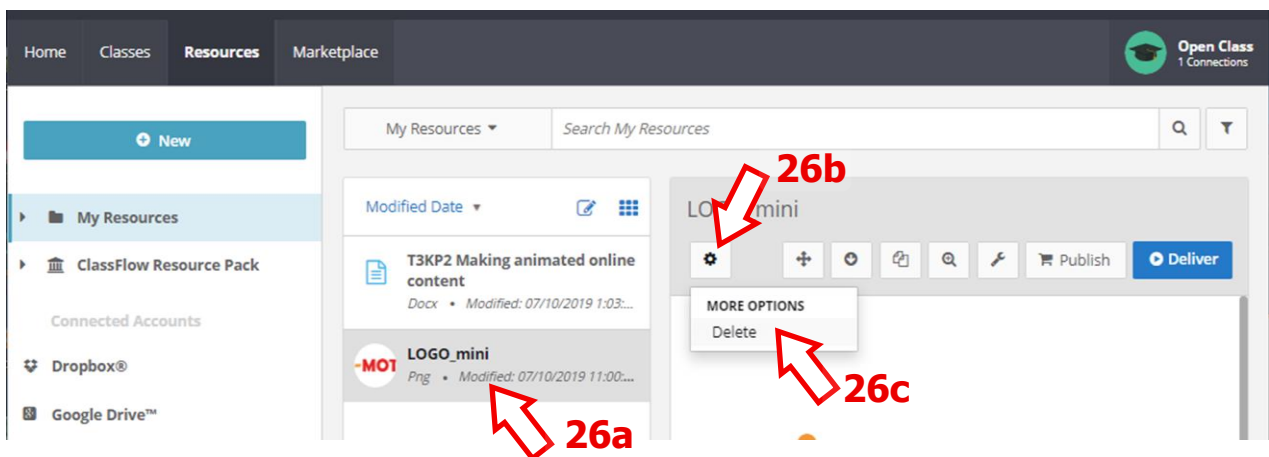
Home Classes Resources Marketplace

Open Class
1 Connections

New

My Resources

ClassFlow Resource Pack

Connected Accounts

Dropbox®

Google Drive™

My Resources

Search My Resources

Modified Date

T3KP2 Making animated online content
Docx • Modified: 07/10/2019 1:03:...

-MOT LOGO_mini
Png • Modified: 07/10/2019 11:00:...

26a

26b

LO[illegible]mini

Publish

Deliver

MORE OPTIONS

Delete

26c